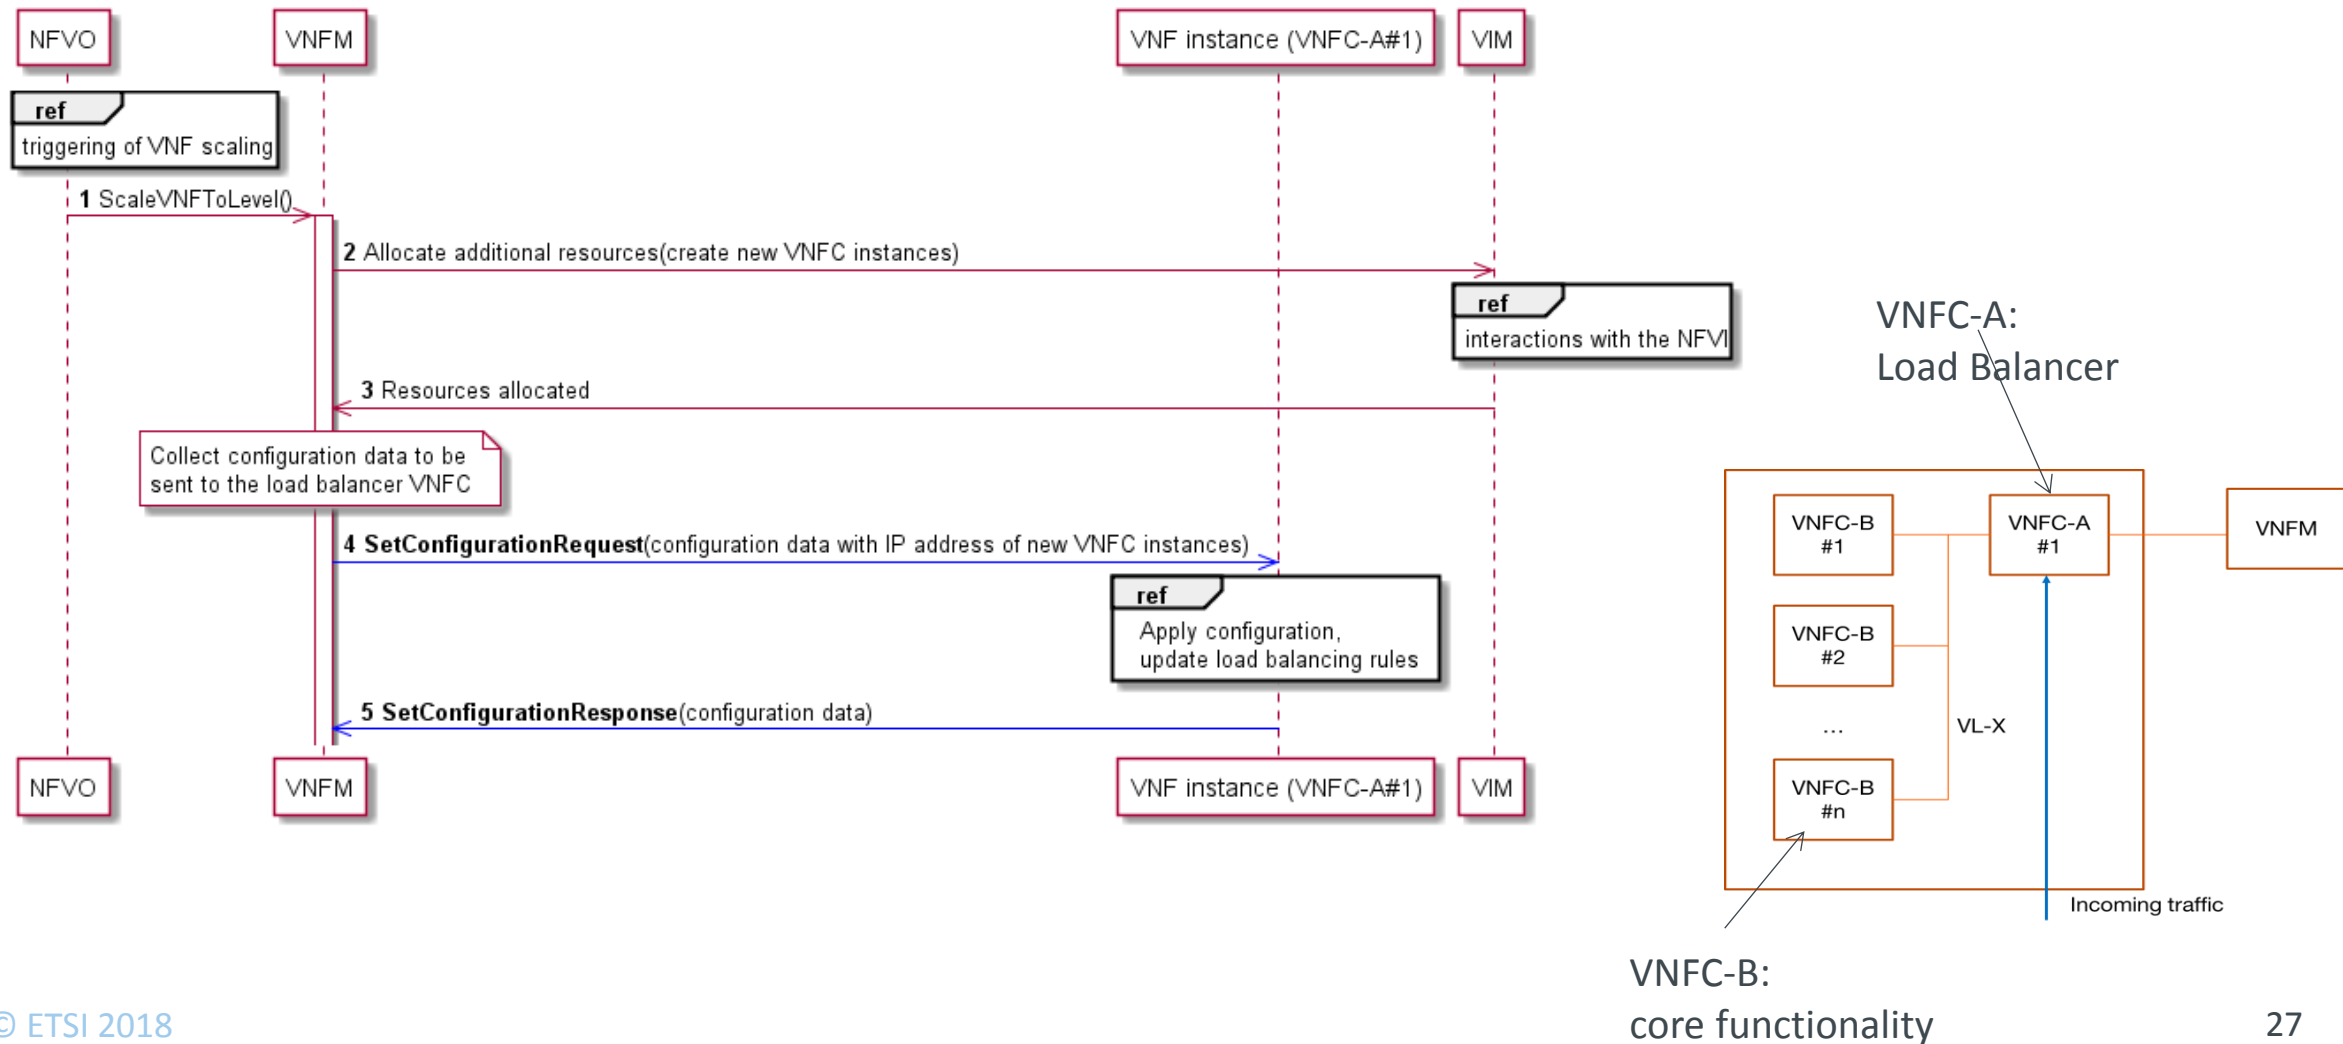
NFVO
VNFM
VNF instance (VNFC-A#1)
VIM

ref
triggering of VNF scaling

1 ScaleVNFToLevel()

2 Allocate additional resources(create new VNFC instances)

ref
interactions with the NFVI

3 Resources allocated

Collect configuration data to be sent to the load balancer VNFC

4 **SetConfigurationRequest**(configuration data with IP address of new VNFC instances)

ref
Apply configuration, update load balancing rules

5 **SetConfigurationResponse**(configuration data)

NFVO
VNFM
VNF instance (VNFC-A#1)
VIM

VNFC-A:
Load Balancer

VNFC-B #1
VNFC-A #1
VNFM
VNFC-B #2
...
VL-X
VNFC-B #n
Incoming traffic

VNFC-B:
core functionality

© ETSI 2018

27